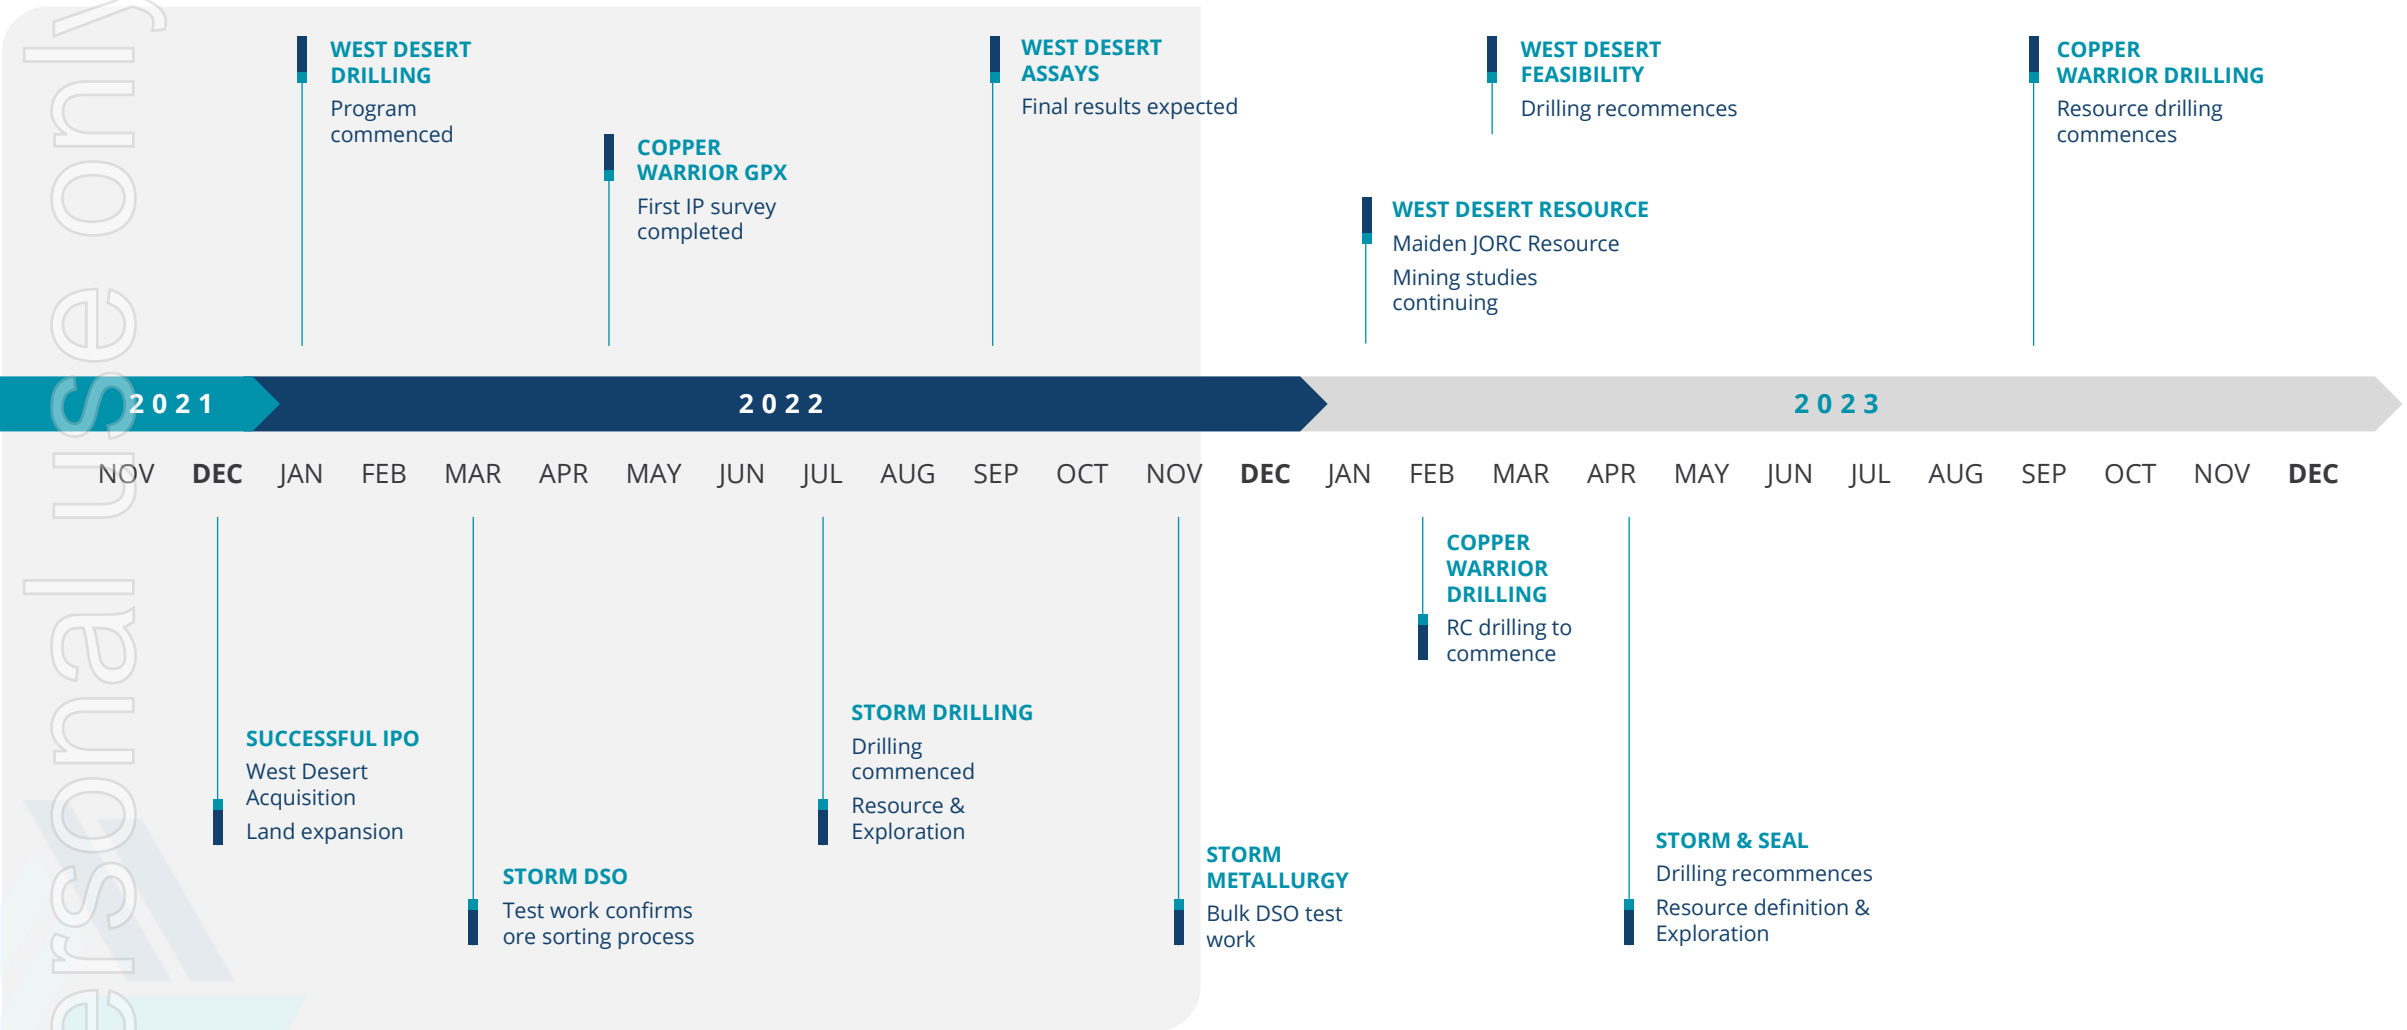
WEST DESERT DRILLING
Program commenced

COPPER WARRIOR GPX
First IP survey completed

WEST DESERT ASSAYS
Final results expected

WEST DESERT RESOURCE
Maiden JORC Resource
Mining studies continuing

WEST DESERT FEASIBILITY
Drilling recommences

COPPER WARRIOR DRILLING
Resource drilling commences

2021 2022 2023

NOV DEC JAN FEB MAR APR MAY JUN JUL AUG SEP OCT NOV DEC JAN FEB MAR APR MAY JUN JUL AUG SEP OCT NOV DEC

SUCCESSFUL IPO
West Desert Acquisition
Land expansion

STORM DSO
Test work confirms ore sorting process

STORM DRILLING
Drilling commenced
Resource & Exploration

STORM METALLURGY
Bulk DSO test work

COPPER WARRIOR DRILLING
RC drilling to commence

STORM & SEAL
Drilling recommences
Resource definition & Exploration

ersonal use only